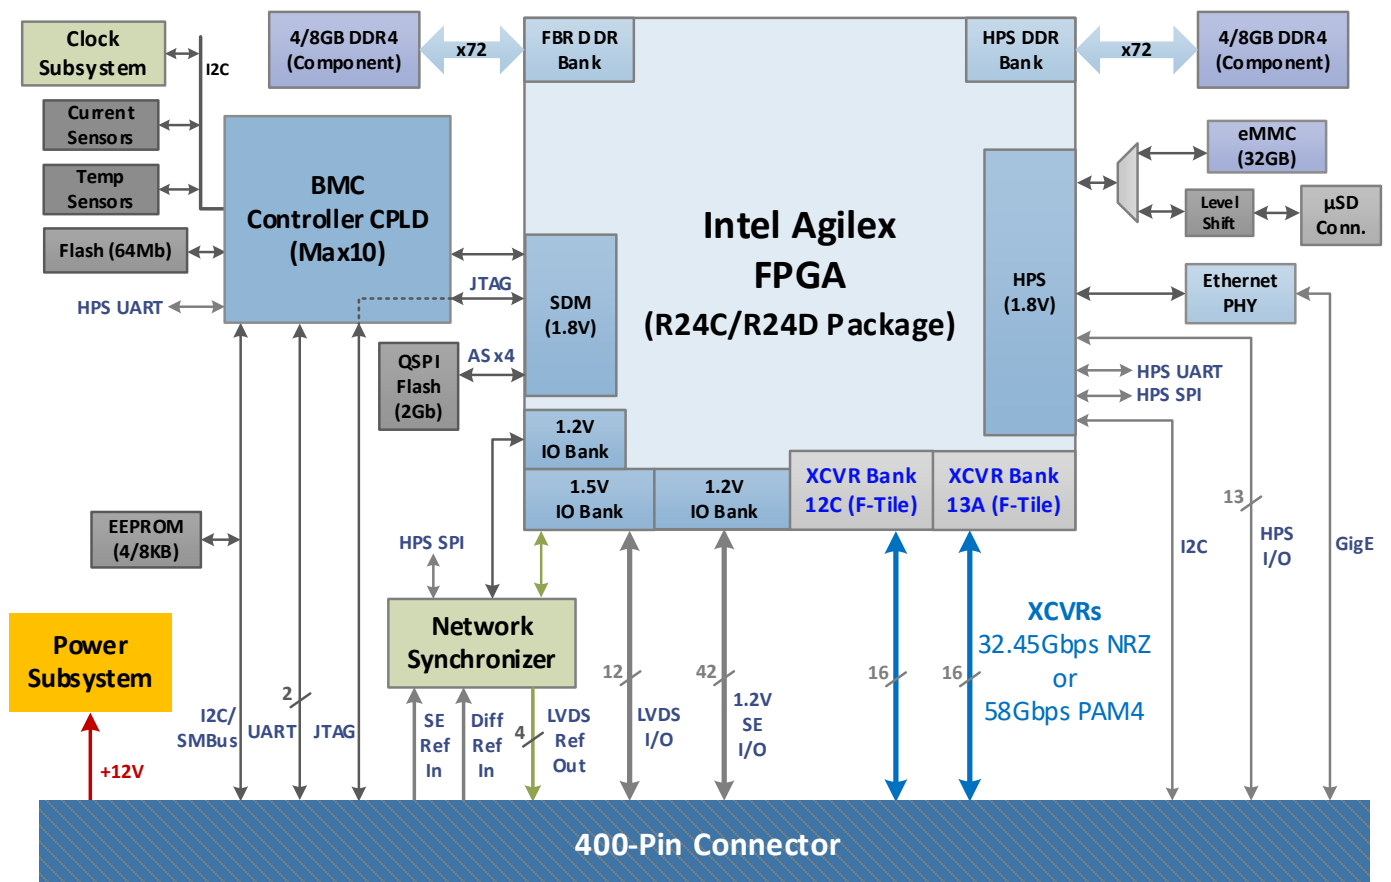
Clock Subsystem

I2C

Current Sensors

Temp Sensors

Flash (64Mb)

HPS UART

4/8GB DDR4 (Component)

x72

FBR DDR Bank

BMC Controller CPLD (Max10)

JTAG

SDM (1.8V)

QSPI Flash (2Gb)

AS x4

1.2V IO Bank

1.5V IO Bank

1.2V IO Bank

XCVR Bank 12C (F-Tile)

XCVR Bank 13A (F-Tile)

Intel Agilex FPGA (R24C/R24D Package)

HPS DDR Bank

x72

4/8GB DDR4 (Component)

eMMC (32GB)

Level Shift

µSD Conn.

HPS (1.8V)

Ethernet PHY

HPS UART

HPS SPI

EEPROM (4/8KB)

HPS SPI

Network Synchronizer

Power Subsystem

+12V

I2C/ SMBus

2

UART

JTAG

SE Ref In

Diff Ref In

4

LVDS Ref Out

12

LVDS I/O

42

1.2V SE I/O

16

16

XCVRs 32.45Gbps NRZ or 58Gbps PAM4

I2C

13

HPS I/O

GigE

400-Pin Connector